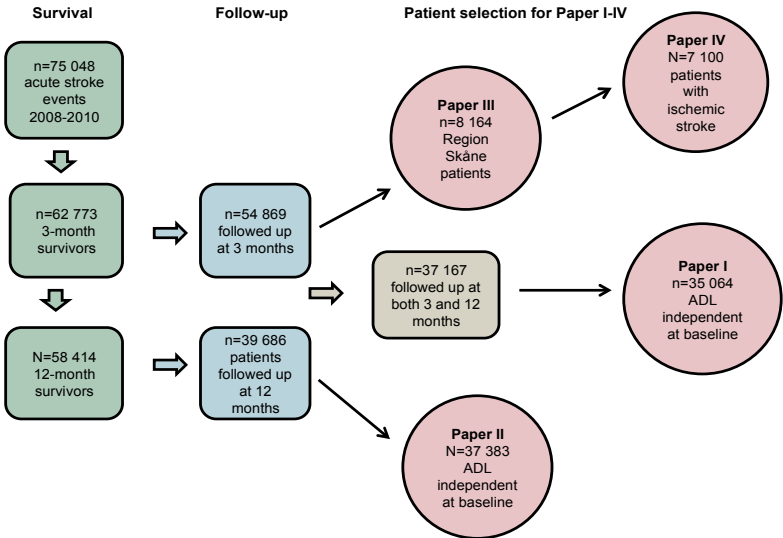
Survival

Follow-up

Patient selection for Paper I-IV

n=75 048 acute stroke events 2008-2010

n=62 773 3-month survivors

N=58 414 12-month survivors

n=54 869 followed up at 3 months

n=39 686 patients followed up at 12 months

Paper III
n=8 164 Region Skåne patients

Paper IV
N=7 100 patients with ischemic stroke

n=37 167 followed up at both 3 and 12 months

Paper I
n=35 064 ADL independent at baseline

Paper II
N=37 383 ADL independent at baseline